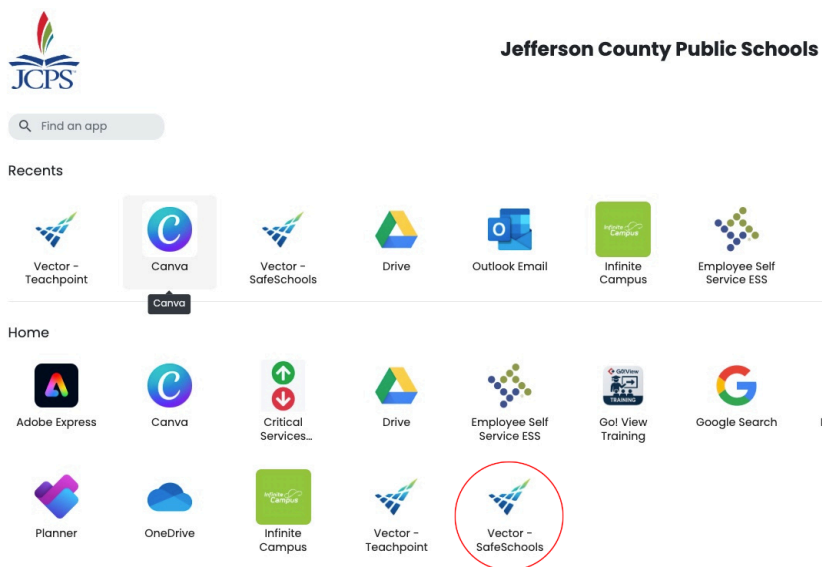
JCPS

Jefferson County Public Schools

Find an app

Recents

Vector - Teachpoint

Canva

Canva

Vector - SafeSchools

Drive

Outlook Email

Infinite Campus

Infinite Campus

Employee Self Service ESS

Home

Adobe Express

Canva

Critical Services...

Drive

Employee Self Service ESS

GO!View TRAINING

Go! View Training

Google Search

Planner

OneDrive

Infinite Campus

Infinite Campus

Vector - Teachpoint

Vector - SafeSchools